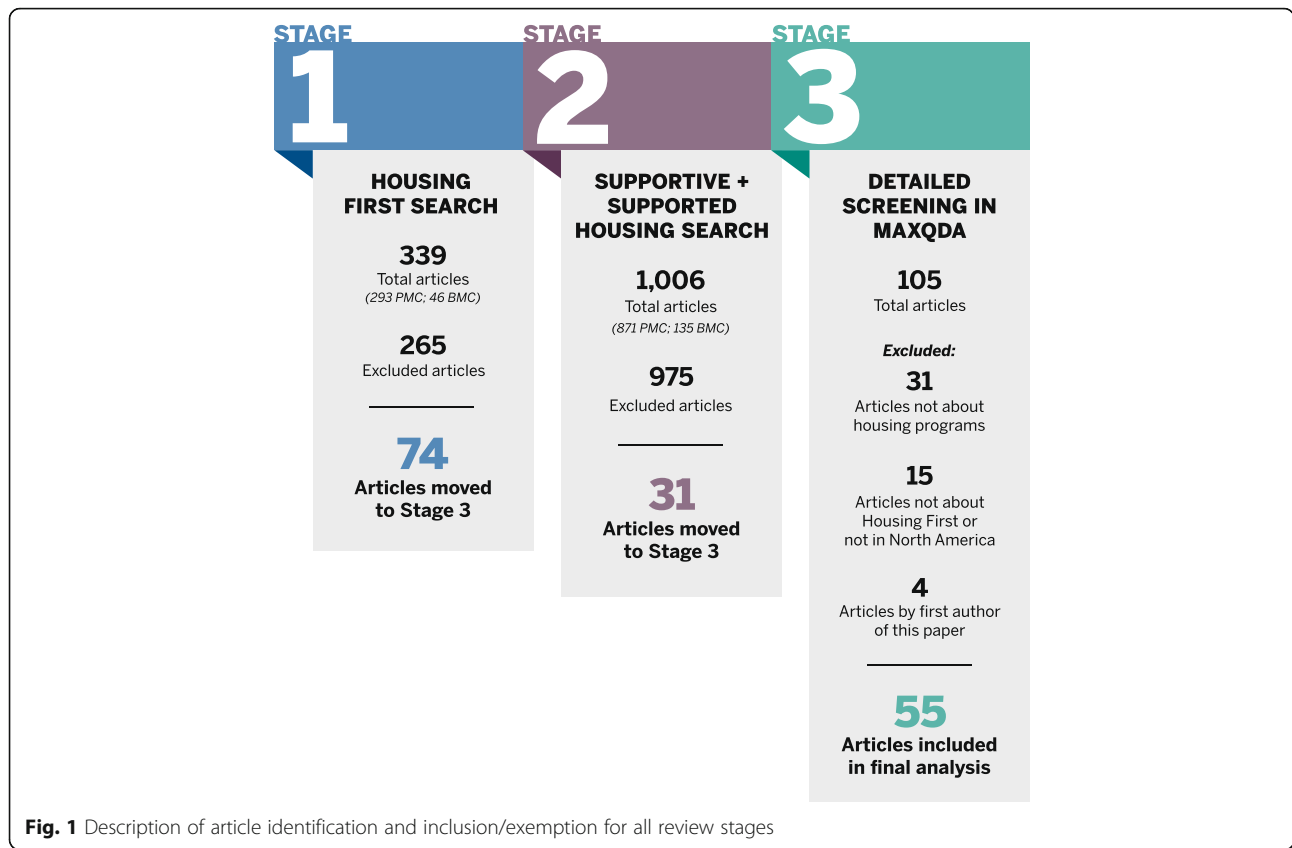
STAGE 1

HOUSING FIRST SEARCH

339
Total articles
(293 PMC; 46 BMC)

265
Excluded articles

74
Articles moved to Stage 3

STAGE 2

SUPPORTIVE + SUPPORTED HOUSING SEARCH

1,006
Total articles
(871 PMC; 135 BMC)

975
Excluded articles

31
Articles moved to Stage 3

STAGE 3

DETAILED SCREENING IN MAXQDA

105
Total articles

Excluded:

31
Articles not about housing programs

15
Articles not about Housing First or not in North America

4
Articles by first author of this paper

55
Articles included in final analysis

Fig. 1 Description of article identification and inclusion/exemption for all review stages